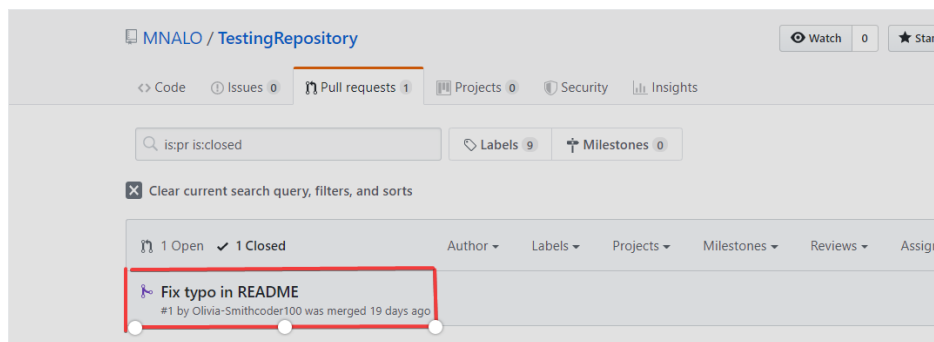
MNALO / TestingRepository

Watch 0 Star

<> Code Issues 0 Pull requests 1 Projects 0 Security Insights

is:pr is:closed

Labels 9 Milestones 0

Clear current search query, filters, and sorts

1 Open ✓ 1 Closed

Author ▾ Labels ▾ Projects ▾ Milestones ▾ Reviews ▾ Assig

Fix typo in README

#1 by Olivia-Smithcoder100 was merged 19 days ago